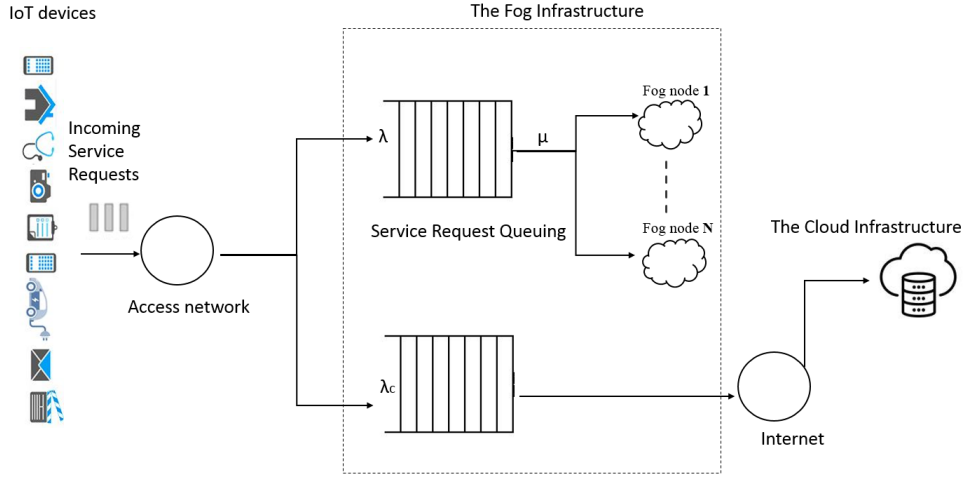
IoT devices

The Fog Infrastructure

Incoming Service Requests

$\lambda$

$\mu$

Fog node **1**

Fog node **N**

Service Request Queuing

The Cloud Infrastructure

Access network

$\lambda_C$

Internet